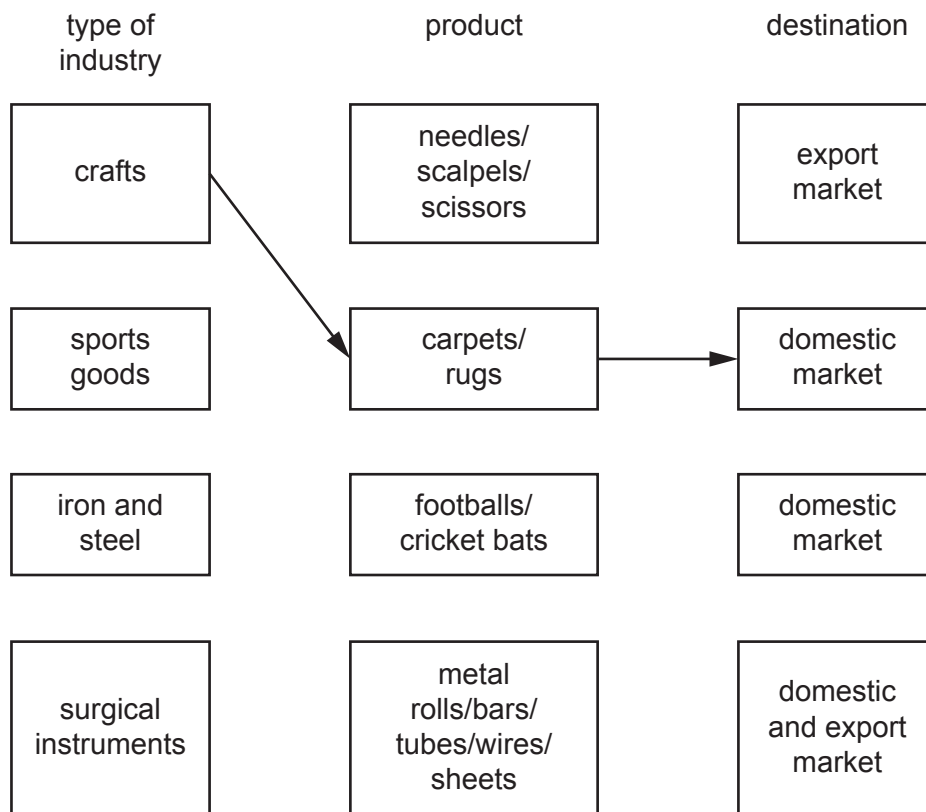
type of industry

product

destination

crafts

needles/ scalpels/ scissors

export market

sports goods

carpets/ rugs

domestic market

iron and steel

footballs/ cricket bats

domestic market

surgical instruments

metal rolls/bars/ tubes/wires/ sheets

domestic and export market